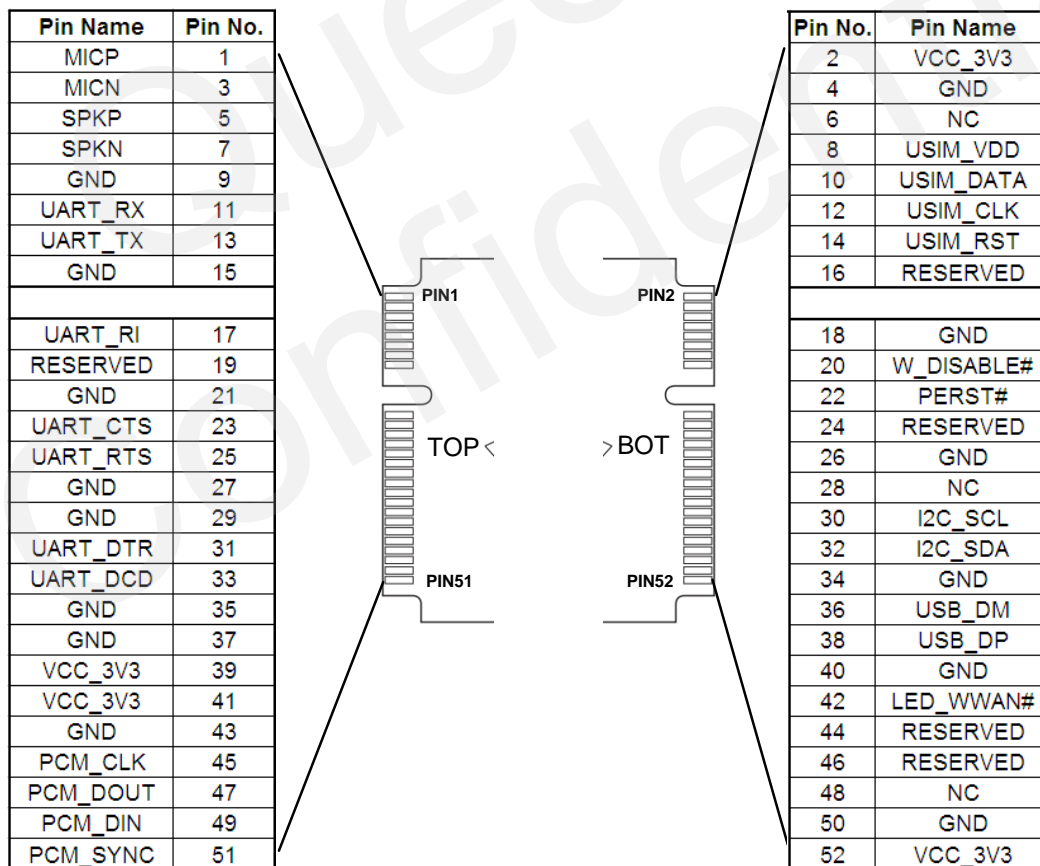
| Pin Name | Pin No. |
|---|---|
| MICP | 1 |
| MICN | 3 |
| SPKP | 5 |
| SPKN | 7 |
| GND | 9 |
| UART_RX | 11 |
| UART_TX | 13 |
| GND | 15 |
| | |
| UART_RI | 17 |
| RESERVED | 19 |
| GND | 21 |
| UART_CTS | 23 |
| UART_RTS | 25 |
| GND | 27 |
| GND | 29 |
| UART_DTR | 31 |
| UART_DCD | 33 |
| GND | 35 |
| GND | 37 |
| VCC_3V3 | 39 |
| VCC_3V3 | 41 |
| GND | 43 |
| PCM_CLK | 45 |
| PCM_DOUT | 47 |
| PCM_DIN | 49 |
| PCM_SYNC | 51 |

PIN1
PIN2
TOP
BOT
PIN51
PIN52

| Pin No. | Pin Name |
|---|---|
| 2 | VCC_3V3 |
| 4 | GND |
| 6 | NC |
| 8 | USIM_VDD |
| 10 | USIM_DATA |
| 12 | USIM_CLK |
| 14 | USIM_RST |
| 16 | RESERVED |
| | |
| 18 | GND |
| 20 | W_DISABLE# |
| 22 | PERST# |
| 24 | RESERVED |
| 26 | GND |
| 28 | NC |
| 30 | I2C_SCL |
| 32 | I2C_SDA |
| 34 | GND |
| 36 | USB_DM |
| 38 | USB_DP |
| 40 | GND |
| 42 | LED_WWAN# |
| 44 | RESERVED |
| 46 | RESERVED |
| 48 | NC |
| 50 | GND |
| 52 | VCC_3V3 |

Quectel Confidential